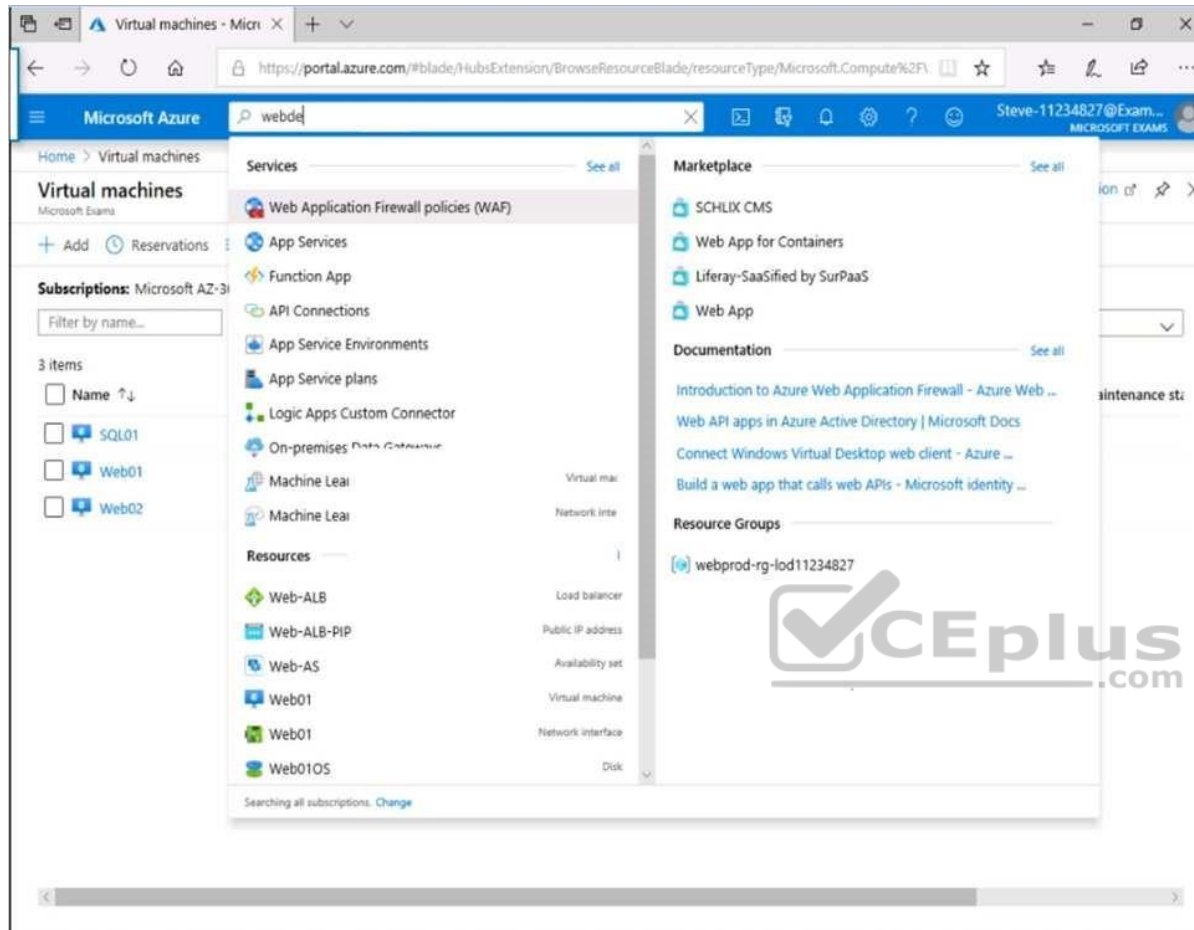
Virtual machines - Micr ×

https://portal.azure.com/#blade/HubsExtension/BrowseResourceBlade/resourceType/Microsoft.Compute%2F\

Microsoft Azure

webde

Steve-11234827@Exam...
MICROSOFT EXAMS

Home > Virtual machines

Virtual machines
Microsoft Exams

+ Add Reservations

Subscriptions: Microsoft AZ-3

Filter by name...

3 items

Name ↑↓

SQL01

Web01

Web02

ion

aintenance st

Services See all

Web Application Firewall policies (WAF)

App Services

Function App

API Connections

App Service Environments

App Service plans

Logic Apps Custom Connector

On-premises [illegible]

Machine Lea Virtual mac

Machine Lea Network inte

Resources

Web-ALB Load balancer

Web-ALB-PIP Public IP address

Web-AS Availability set

Web01 Virtual machine

Web01 Network interface

Web01OS Disk

Searching all subscriptions. Change

Marketplace See all

SCHLIX CMS

Web App for Containers

Liferay-SaaSified by SurPaaS

Web App

Documentation See all

Introduction to Azure Web Application Firewall - Azure Web ...

Web API apps in Azure Active Directory | Microsoft Docs

Connect Windows Virtual Desktop web client - Azure ...

Build a web app that calls web APIs - Microsoft identity ...

Resource Groups

webprod-rg-lod11234827

VCEplus .com